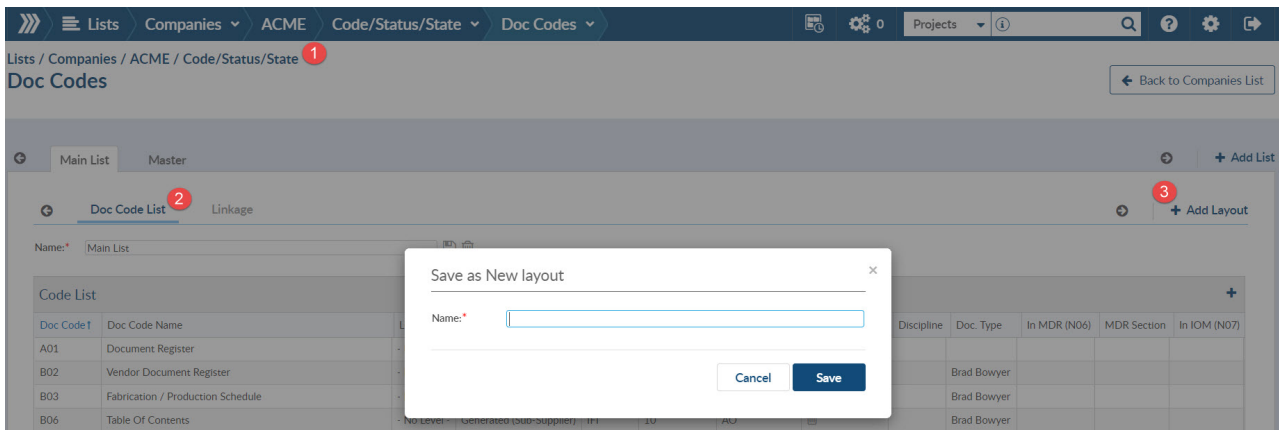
Lists Companies ACME Code/Status/State Doc Codes

0 Projects

Lists / Companies / ACME / Code/Status/State 1
Doc Codes

Back to Companies List

Main List Master

+ Add List

Doc Code List 2 Linkage

3
+ Add Layout

Name:* Main List

Code List

+

| Doc Code↑ | Doc Code Name | L | | | | | Discipline | Doc. Type | In MDR (N06) | MDR Section | In IOM (N07) |
|---|---|---|---|---|---|---|---|---|---|---|---|
| A01 | Document Register | - | | | | | | | | | |
| B02 | Vendor Document Register | - | | | | | | Brad Bowyer | | | |
| B03 | Fabrication / Production Schedule | - | | | | | | Brad Bowyer | | | |
| B06 | Table Of Contents | - No Level - | Generated (Sub-Supplier) | IFI | 10 | AO | | Brad Bowyer | | | |

Save as New layout

Name:*

Cancel Save